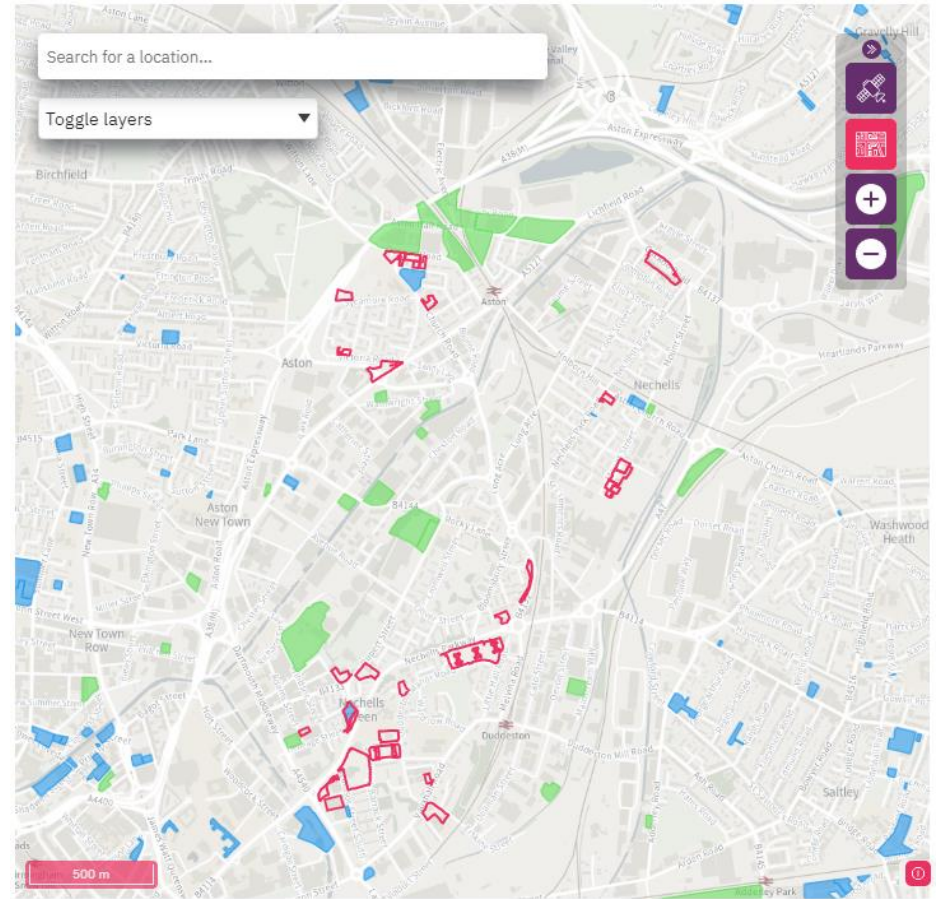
Search for a location...

Toggle layers

Birchfield

Aston

Aston New Town

New Town Row

Nechells

Washwood Heath

Nechells Green

Duddeston

Saltley

Gravelly Hill

Aston Expressway

Lichfield Road

Park Lane

Newtown Middleway

Dartmouth Middleway

Nechells Parkway

Vauxhall Road

Aston Church Road

Duddeston Mill Road

Heartlands Parkway

Adderley Park

A38(M)

A5127

B4144

B4137

B4132

A47

A4540

A4400

A34

B4145

B4114

A4515

500 m